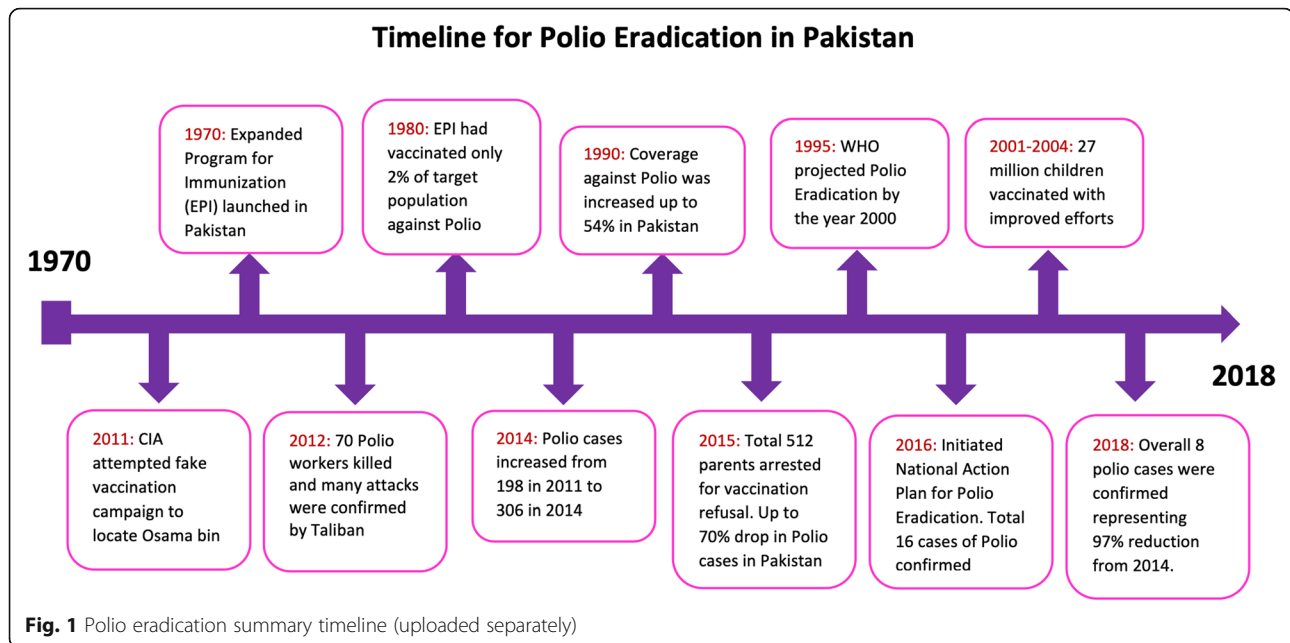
Timeline for Polio Eradication in Pakistan

1970

1970: Expanded Program for Immunization (EPI) launched in Pakistan

1980: EPI had vaccinated only 2% of target population against Polio

1990: Coverage against Polio was increased up to 54% in Pakistan

1995: WHO projected Polio Eradication by the year 2000

2001-2004: 27 million children vaccinated with improved efforts

2018

2011: CIA attempted fake vaccination campaign to locate Osama bin

2012: 70 Polio workers killed and many attacks were confirmed by Taliban

2014: Polio cases increased from 198 in 2011 to 306 in 2014

2015: Total 512 parents arrested for vaccination refusal. Up to 70% drop in Polio cases in Pakistan

2016: Initiated National Action Plan for Polio Eradication. Total 16 cases of Polio confirmed

2018: Overall 8 polio cases were confirmed representing 97% reduction from 2014.

Fig. 1 Polio eradication summary timeline (uploaded separately)